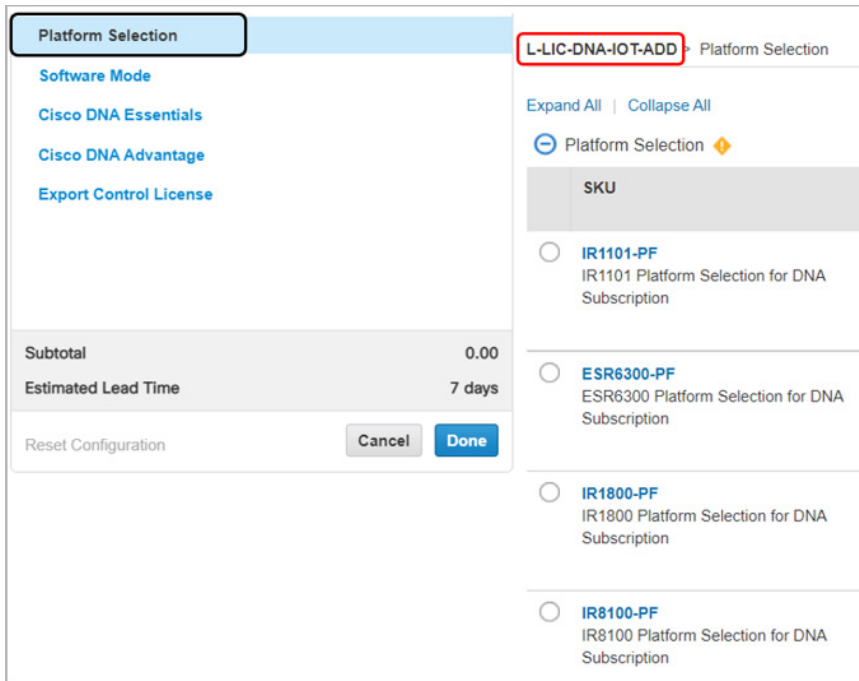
Platform Selection
Software Mode
Cisco DNA Essentials
Cisco DNA Advantage
Export Control License

Subtotal 0.00
Estimated Lead Time 7 days

Reset Configuration
Cancel
Done

L-LIC-DNA-IOT-ADD > Platform Selection

Expand All | Collapse All

Platform Selection

| SKU |
|---|
| IR1101-PF IR1101 Platform Selection for DNA Subscription |
| ESR6300-PF ESR6300 Platform Selection for DNA Subscription |
| IR1800-PF IR1800 Platform Selection for DNA Subscription |
| IR8100-PF IR8100 Platform Selection for DNA Subscription |